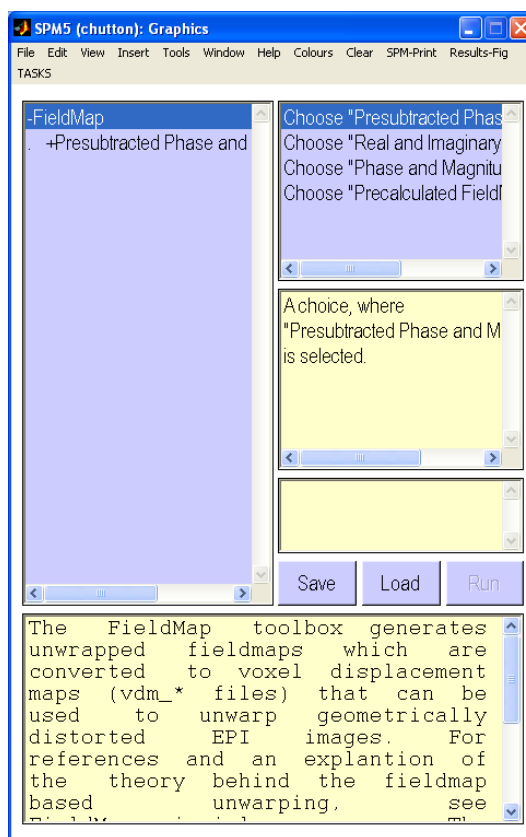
SPM5 (chutton): Graphics

File Edit View Insert Tools Window Help Colours Clear SPM-Print Results-Fig
TASKS

-FieldMap
. +Presubtracted Phase and

Choose "Presubtracted Phas
Choose "Real and Imaginary
Choose "Phase and Magnitu
Choose "Precalculated FieldI

A choice, where "Presubtracted Phase and M is selected.

Save Load Run

The FieldMap toolbox generates unwrapped fieldmaps which are converted to voxel displacement maps (vdm_* files) that can be used to unwarp geometrically distorted EPI images. For references and an explantion of the theory behind the fieldmap based unwarping, see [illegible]